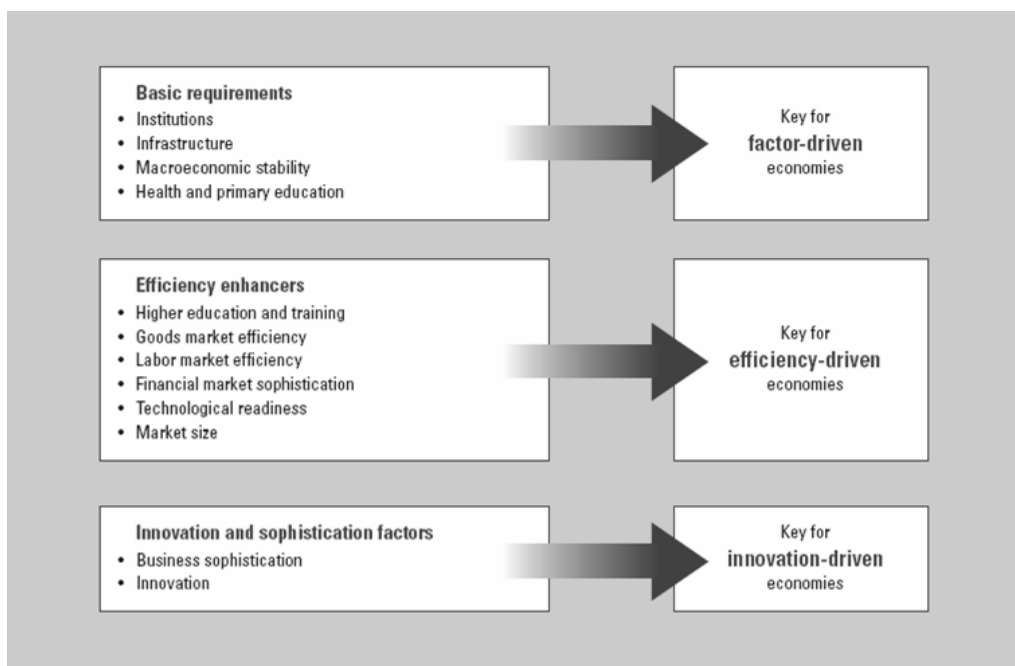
Basic requirements
• Institutions
• Infrastructure
• Macroeconomic stability
• Health and primary education

Key for
factor-driven
economies

Efficiency enhancers
• Higher education and training
• Goods market efficiency
• Labor market efficiency
• Financial market sophistication
• Technological readiness
• Market size

Key for
efficiency-driven
economies

Innovation and sophistication factors
• Business sophistication
• Innovation

Key for
innovation-driven
economies